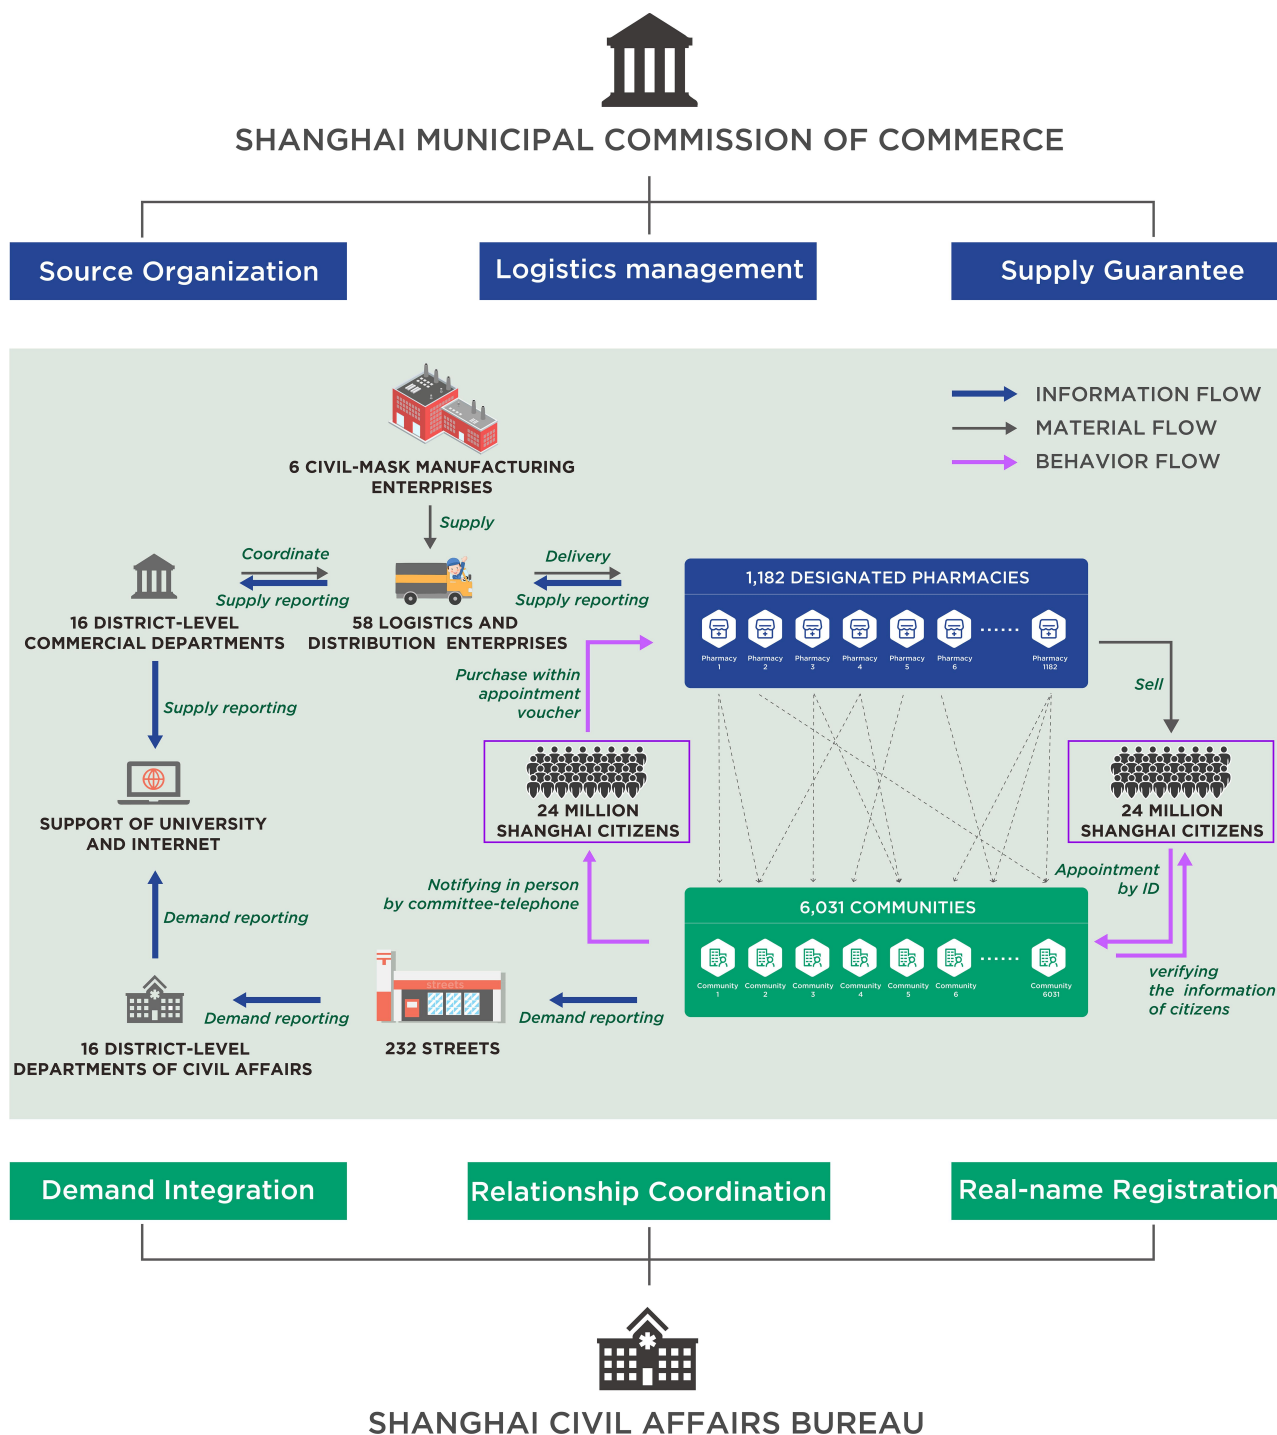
SHANGHAI MUNICIPAL COMMISSION OF COMMERCE

Source Organization

Logistics management

Supply Guarantee

INFORMATION FLOW
MATERIAL FLOW
BEHAVIOR FLOW

6 CIVIL-MASK MANUFACTURING ENTERPRISES

Supply

Coordinate

Supply reporting

16 DISTRICT-LEVEL COMMERCIAL DEPARTMENTS

58 LOGISTICS AND DISTRIBUTION ENTERPRISES

Delivery

Supply reporting

1,182 DESIGNATED PHARMACIES

Pharmacy 1
Pharmacy 2
Pharmacy 3
Pharmacy 4
Pharmacy 5
Pharmacy 6
......
Pharmacy 1182

Sell

Supply reporting

Purchase within appointment voucher

24 MILLION SHANGHAI CITIZENS

24 MILLION SHANGHAI CITIZENS

SUPPORT OF UNIVERSITY AND INTERNET

Notifying in person by committee-telephone

Appointment by ID

6,031 COMMUNITIES

Community 1
Community 2
Community 3
Community 4
Community 5
Community 6
......
Community 6031

Demand reporting

verifying the information of citizens

streets

Demand reporting

Demand reporting

16 DISTRICT-LEVEL DEPARTMENTS OF CIVIL AFFAIRS

232 STREETS

Demand Integration

Relationship Coordination

Real-name Registration

SHANGHAI CIVIL AFFAIRS BUREAU